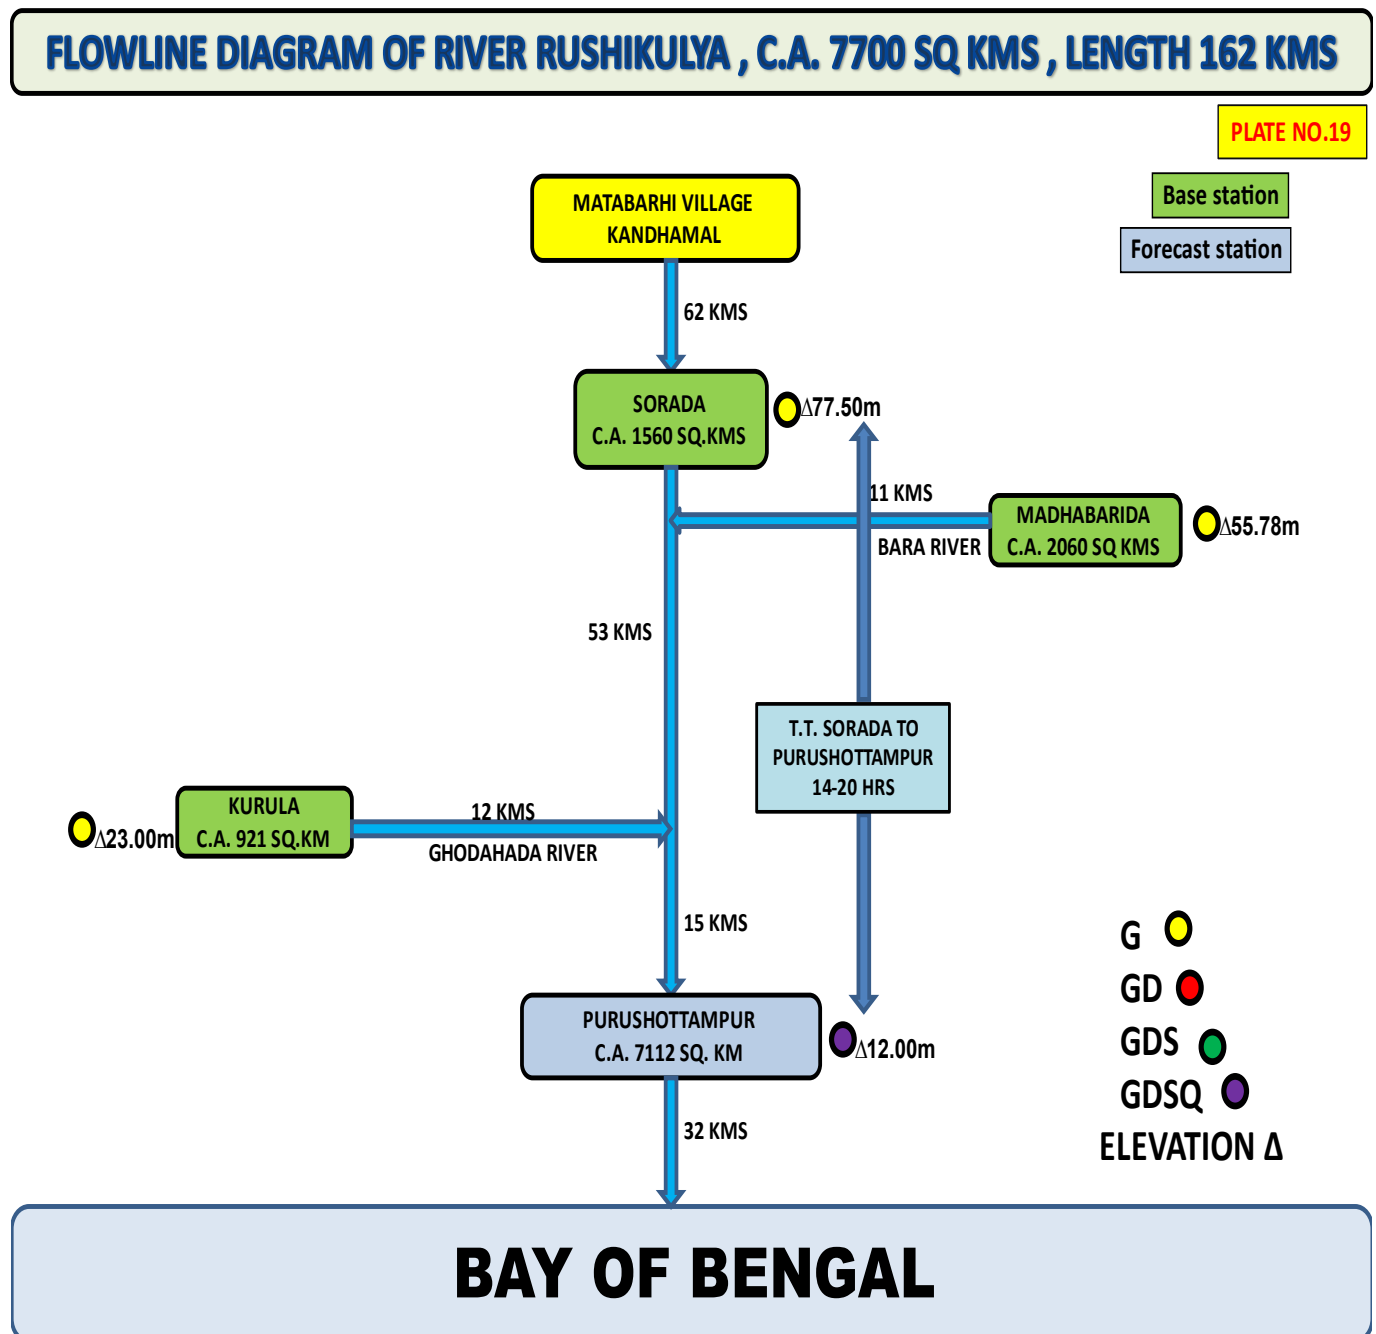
FLOWLINE DIAGRAM OF RIVER RUSHIKULYA , C.A. 7700 SQ KMS , LENGTH 162 KMS

PLATE NO.19

Base station

Forecast station

MATABARHI VILLAGE
KANDHAMAL

62 KMS

SORADA
C.A. 1560 SQ.KMS

Δ77.50m

11 KMS

MADHABARIDA
C.A. 2060 SQ KMS

Δ55.78m

BARA RIVER

53 KMS

T.T. SORADA TO
PURUSHOTTAMPUR
14-20 HRS

KURULA
C.A. 921 SQ.KM

Δ23.00m

12 KMS

GHODAHADA RIVER

15 KMS

G

GD

GDS

GDSQ

ELEVATION Δ

PURUSHOTTAMPUR
C.A. 7112 SQ. KM

Δ12.00m

32 KMS

BAY OF BENGAL